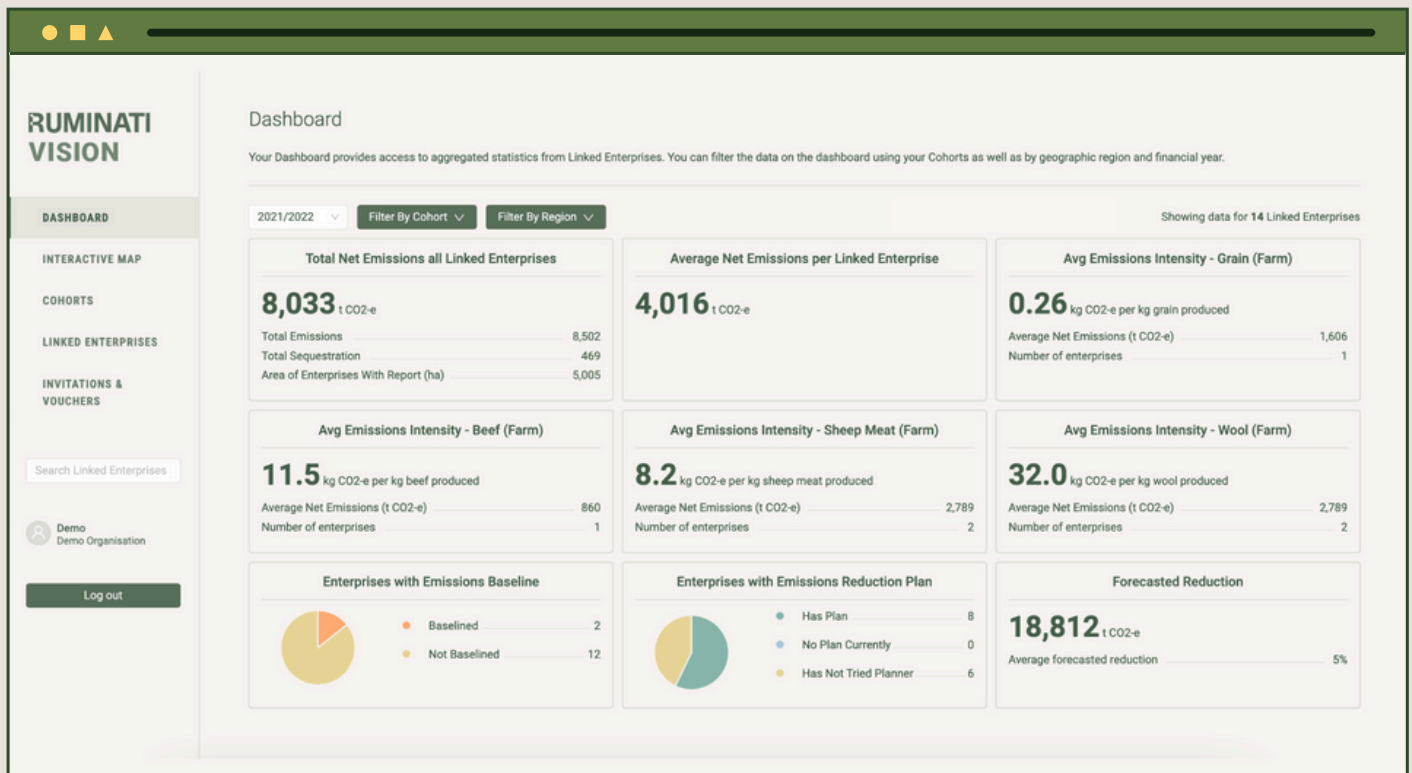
RUMINATI VISION

DASHBOARD

INTERACTIVE MAP

COHORTS

LINKED ENTERPRISES

INVITATIONS & VOUCHERS

Search Linked Enterprises

Demo
Demo Organisation

Log out

Dashboard

Your Dashboard provides access to aggregated statistics from Linked Enterprises. You can filter the data on the dashboard using your Cohorts as well as by geographic region and financial year.

2021/2022

Filter By Cohort

Filter By Region

Showing data for 14 Linked Enterprises

Total Net Emissions all Linked Enterprises

8,033 t CO2-e

Total Emissions 8,502
Total Sequestration 469
Area of Enterprises With Report (ha) 5,005

Average Net Emissions per Linked Enterprise

4,016 t CO2-e

Avg Emissions Intensity - Grain (Farm)

0.26 kg CO2-e per kg grain produced

Average Net Emissions (t CO2-e) 1,606
Number of enterprises 1

Avg Emissions Intensity - Beef (Farm)

11.5 kg CO2-e per kg beef produced

Average Net Emissions (t CO2-e) 860
Number of enterprises 1

Avg Emissions Intensity - Sheep Meat (Farm)

8.2 kg CO2-e per kg sheep meat produced

Average Net Emissions (t CO2-e) 2,789
Number of enterprises 2

Avg Emissions Intensity - Wool (Farm)

32.0 kg CO2-e per kg wool produced

Average Net Emissions (t CO2-e) 2,789
Number of enterprises 2

Enterprises with Emissions Baseline

Baselined 2
Not Baselined 12

Enterprises with Emissions Reduction Plan

Has Plan 8
No Plan Currently 0
Has Not Tried Planner 6

Forecasted Reduction

18,812 t CO2-e

Average forecasted reduction 5%